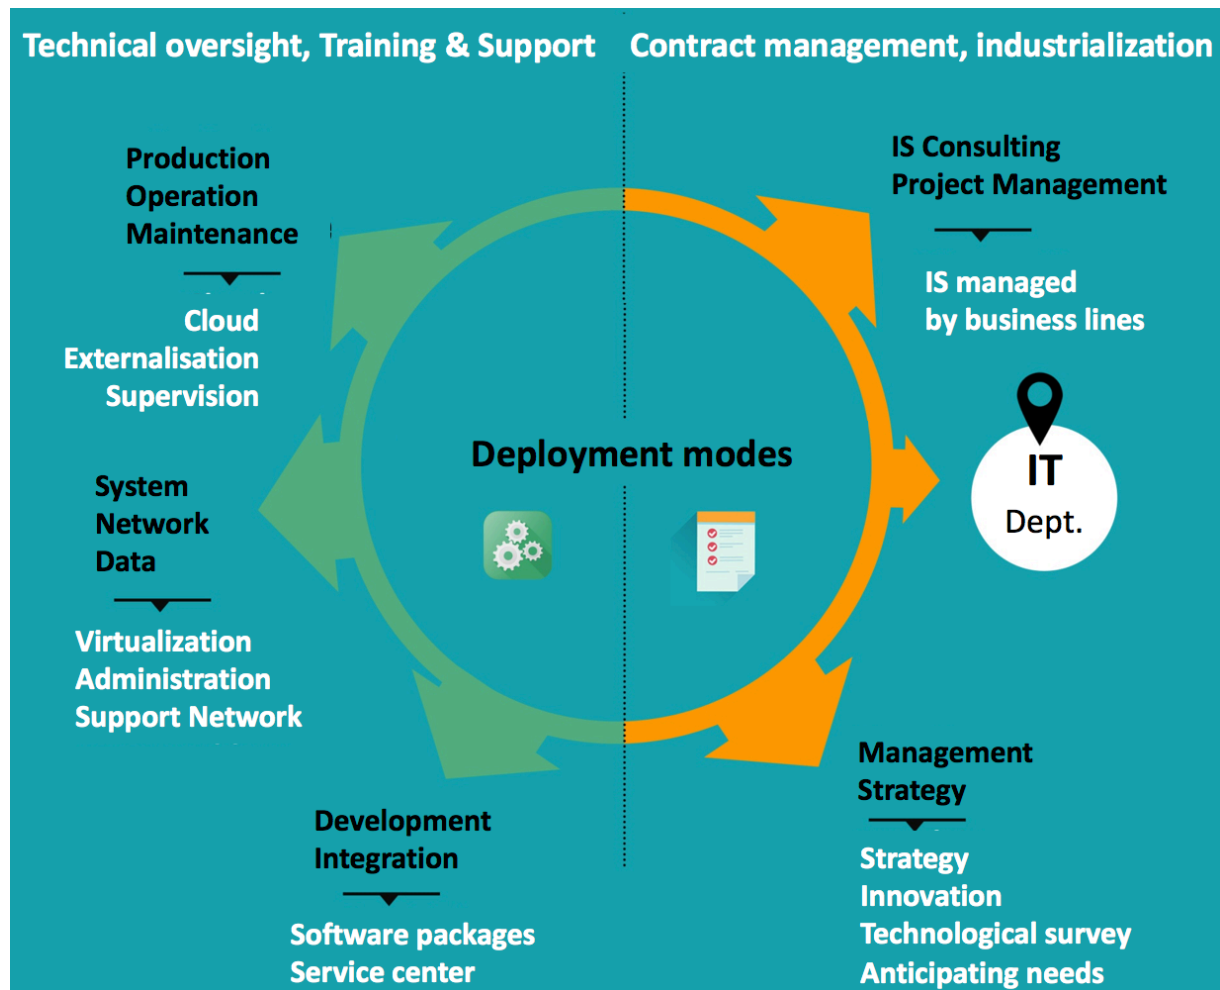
Technical oversight, Training & Support

Contract management, industrialization

Production
Operation
Maintenance

Cloud
Externalisation
Supervision

System
Network
Data

Virtualization
Administration
Support Network

Development
Integration

Software packages
Service center

Deployment modes

IS Consulting
Project Management

IS managed
by business lines

IT
Dept.

Management
Strategy

Strategy
Innovation
Technological survey
Anticipating needs